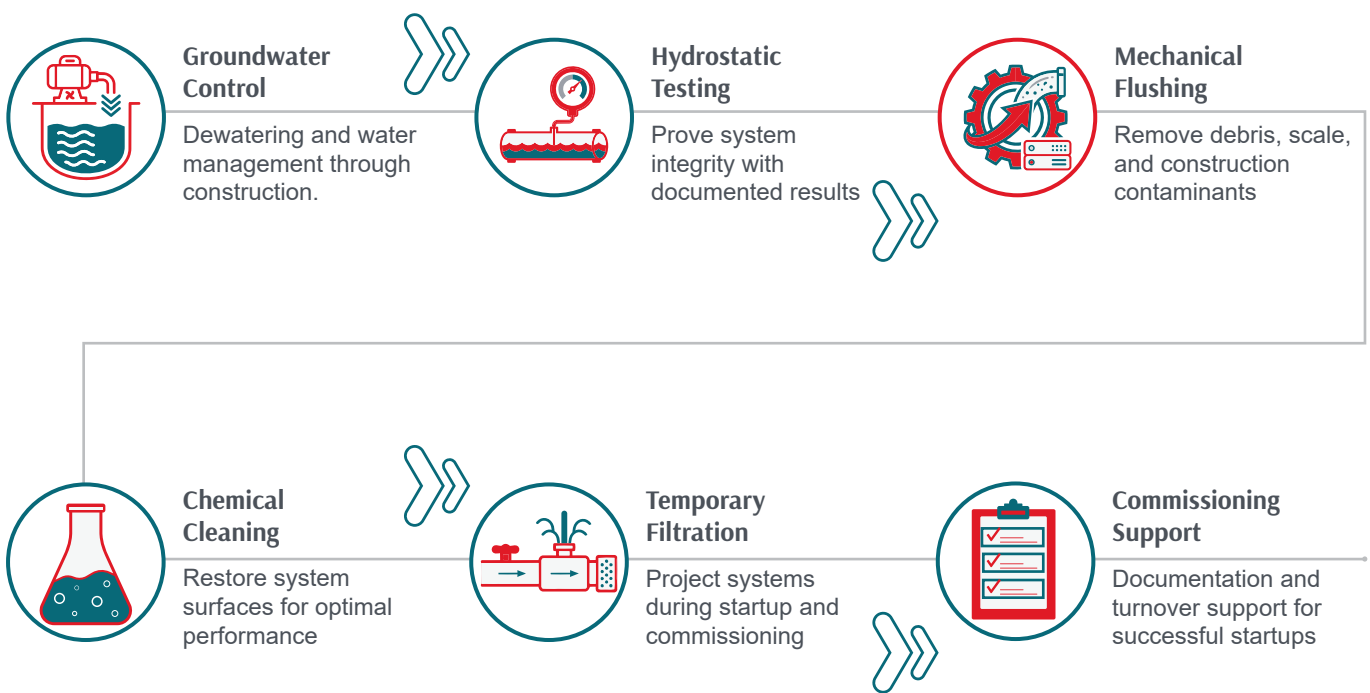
Groundwater Control

Dewatering and water management through construction.

Hydrostatic Testing

Prove system integrity with documented results

Mechanical Flushing

Remove debris, scale, and construction contaminants

Chemical Cleaning

Restore system surfaces for optimal performance

Temporary Filtration

Project systems during startup and commissioning

Commissioning Support

Documentation and turnover support for successful startups